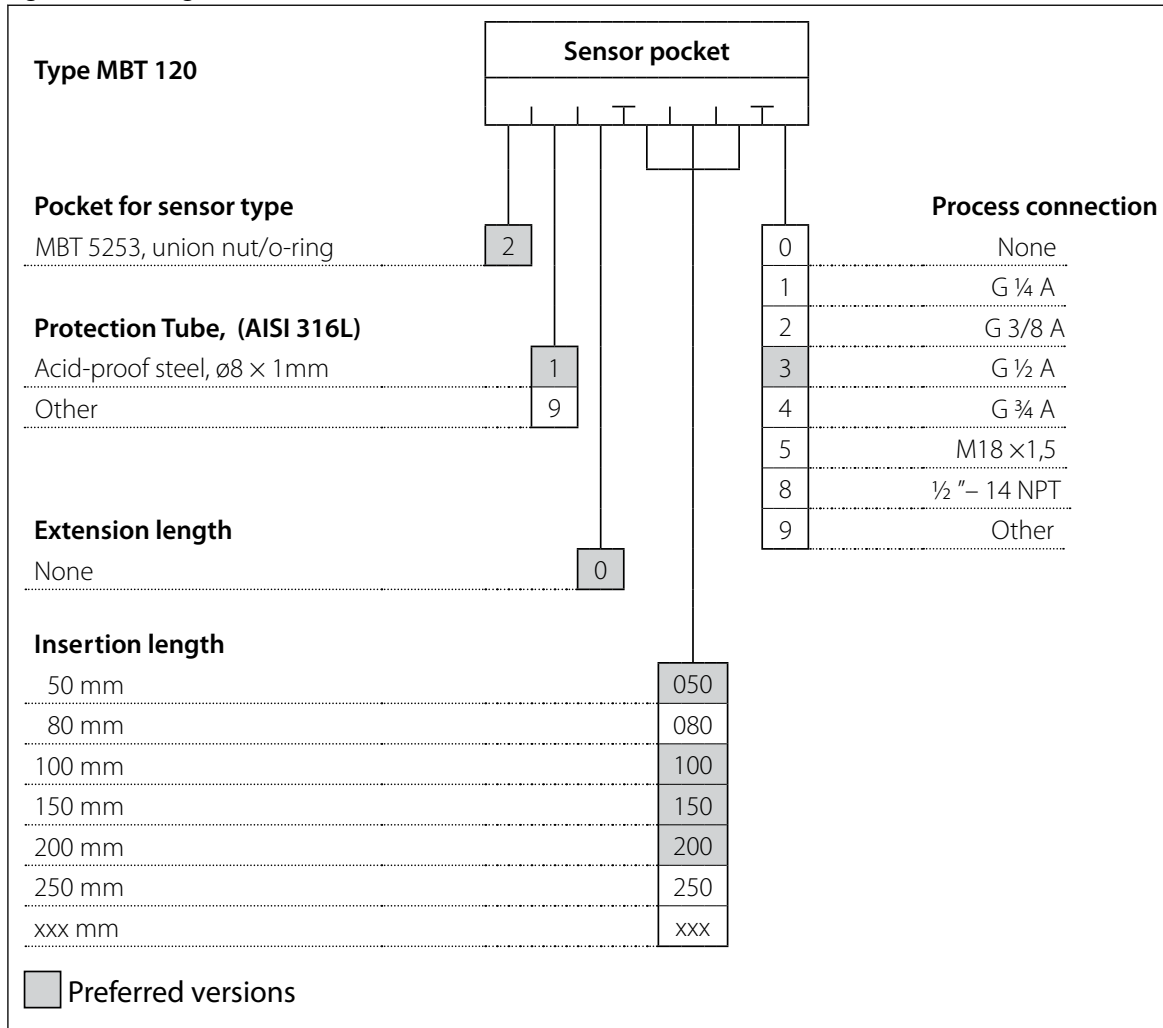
Type MBT 120

Sensor pocket

Pocket for sensor type

| MBT 5253, union nut/o-ring | 2 |
|---|---|

Protection Tube, (AISI 316L)

| Acid-proof steel, ø8 × 1mm | 1 |
|---|---|
| Other | 9 |

Extension length

| None | 0 |
|---|---|

Insertion length

| 50 mm | 050 |
|---|---|
| 80 mm | 080 |
| 100 mm | 100 |
| 150 mm | 150 |
| 200 mm | 200 |
| 250 mm | 250 |
| xxx mm | xxx |

Process connection

| 0 | None |
|---|---|
| 1 | G ¼ A |
| 2 | G 3/8 A |
| 3 | G ½ A |
| 4 | G ¾ A |
| 5 | M18 ×1,5 |
| 8 | ½ ″– 14 NPT |
| 9 | Other |

Preferred versions